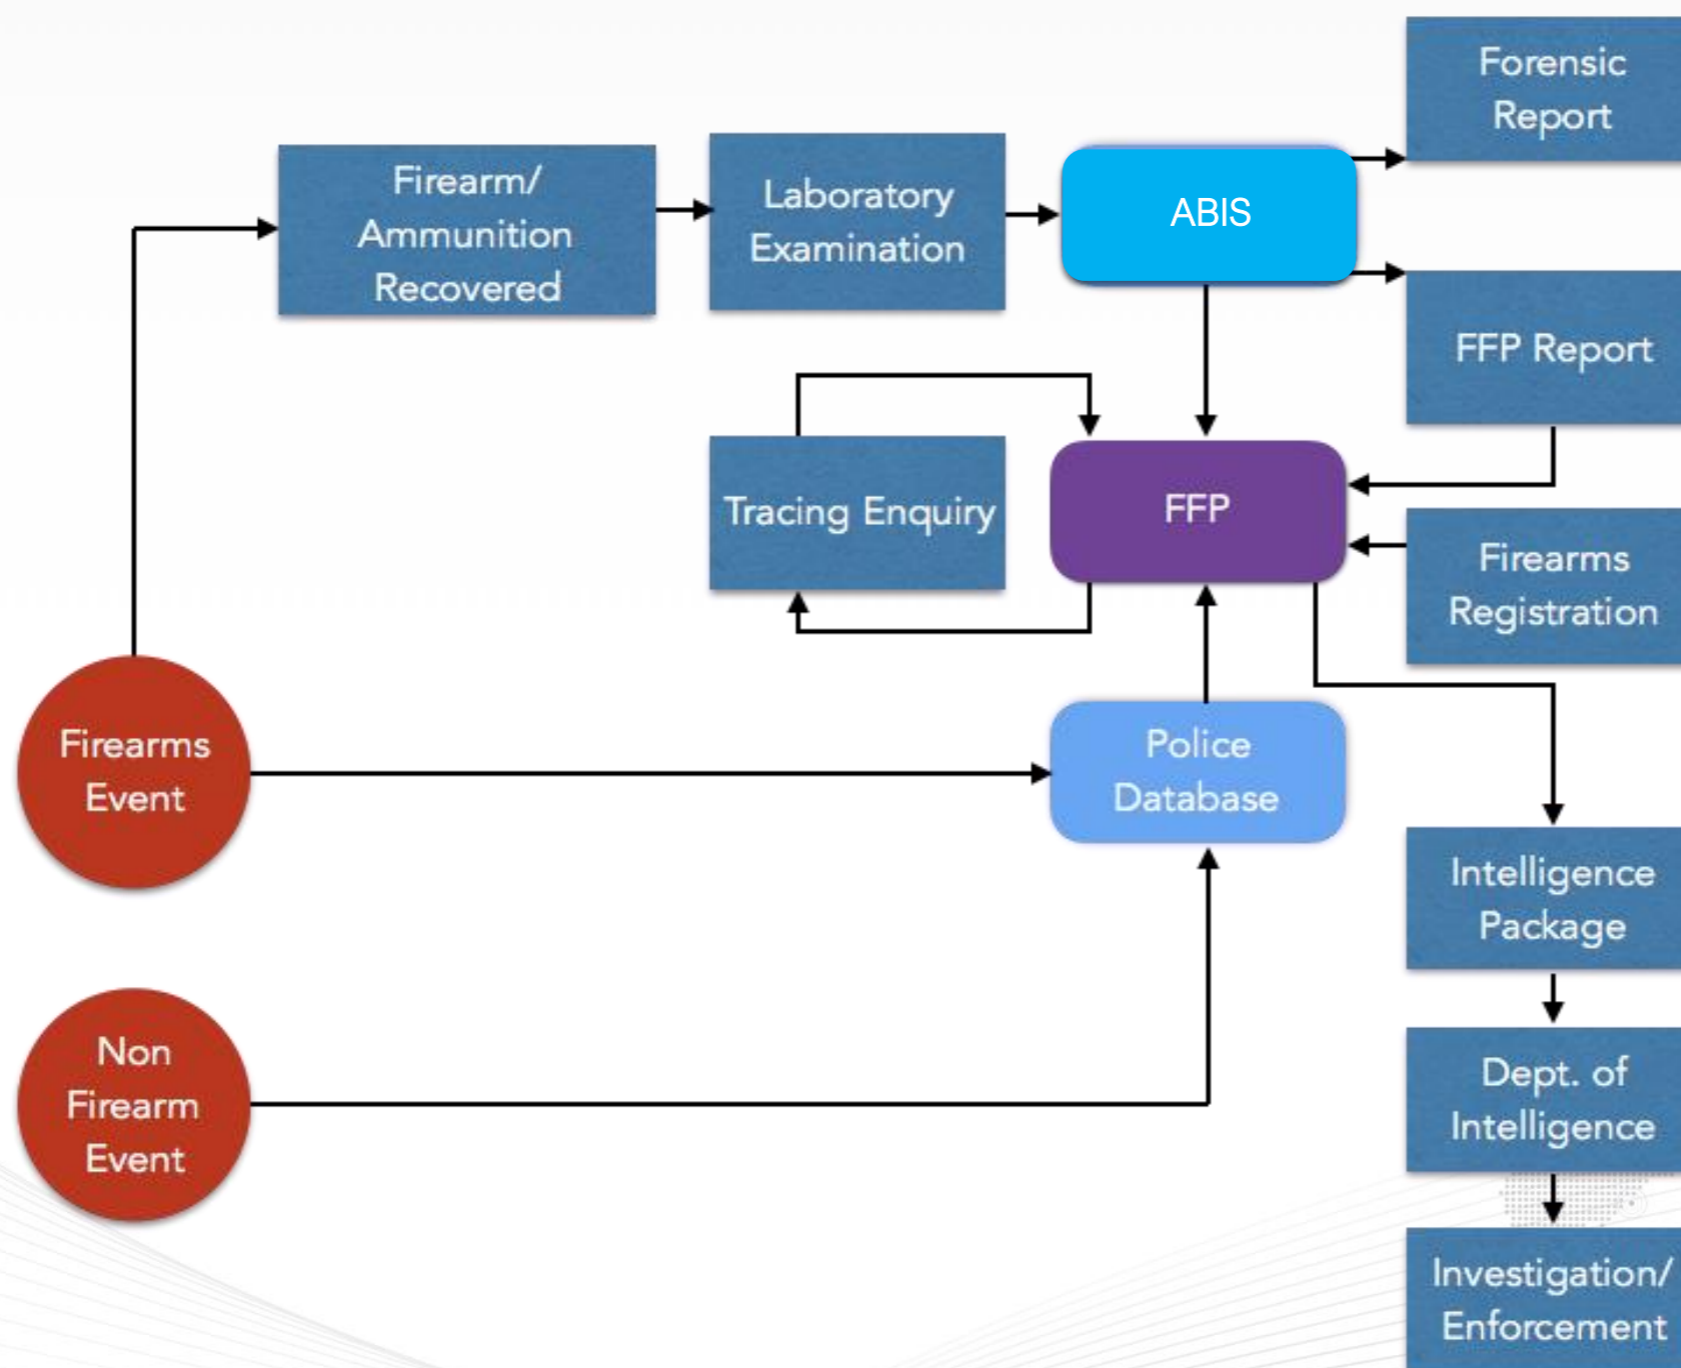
Forensic Report

Firearm/ Ammunition Recovered

Laboratory Examination

ABIS

FFP Report

Tracing Enquiry

FFP

Firearms Registration

Firearms Event

Police Database

Intelligence Package

Non Firearm Event

Dept. of Intelligence

Investigation/ Enforcement